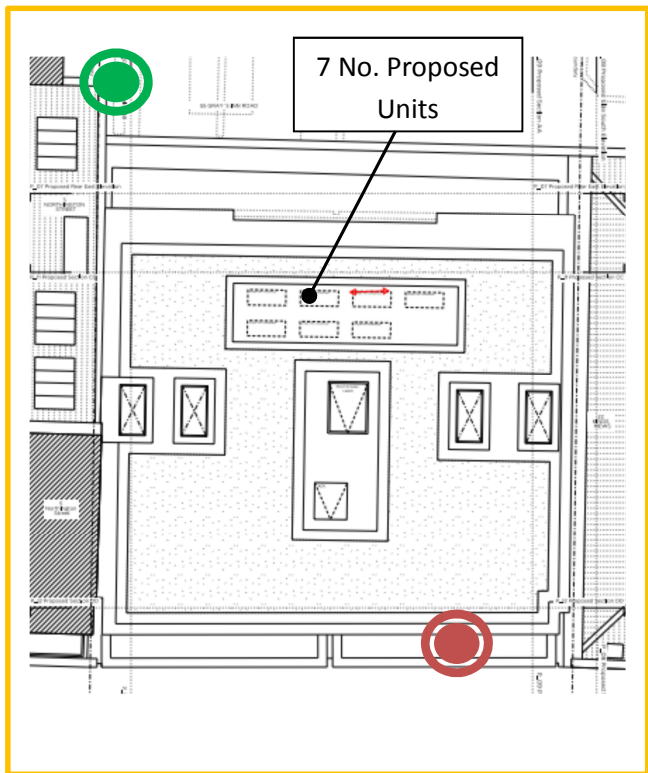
7 No. Proposed Units

55 GRAY'S INN ROAD

NORTHINGTON STREET

P_07 Proposed Rear East Elevation

P_07 Proposed Rear East Elevation

P_07 Proposed Section AA

P_08 Proposed Section AA

P_07 Proposed Section CC

P_07 Proposed Section CC

P_07 Proposed Section DD

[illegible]